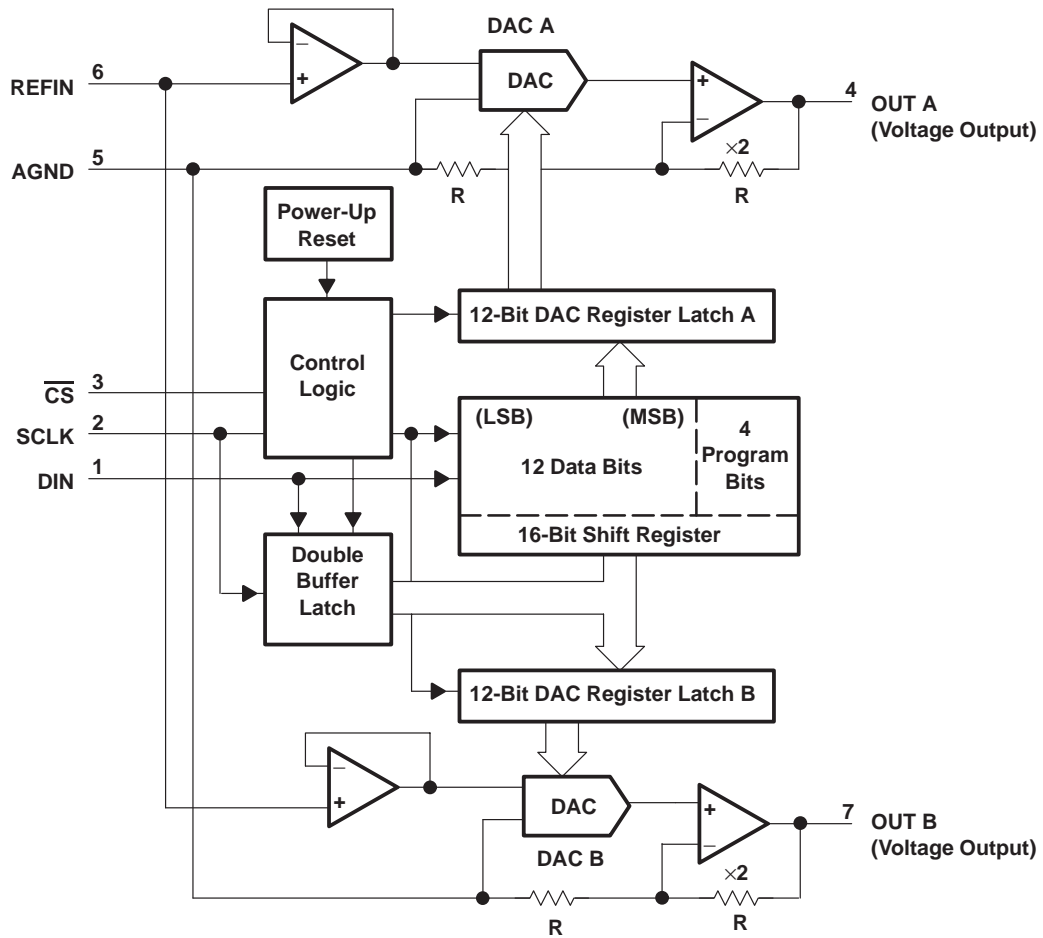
DAC A

REFIN 6

DAC

4 OUT A (Voltage Output)

AGND 5

R

×2

R

Power-Up Reset

12-Bit DAC Register Latch A

Control Logic

$\overline{CS}$ 3

SCLK 2

DIN 1

(LSB)

(MSB)

12 Data Bits

4 Program Bits

16-Bit Shift Register

Double Buffer Latch

12-Bit DAC Register Latch B

DAC

DAC B

7 OUT B (Voltage Output)

×2

R

R